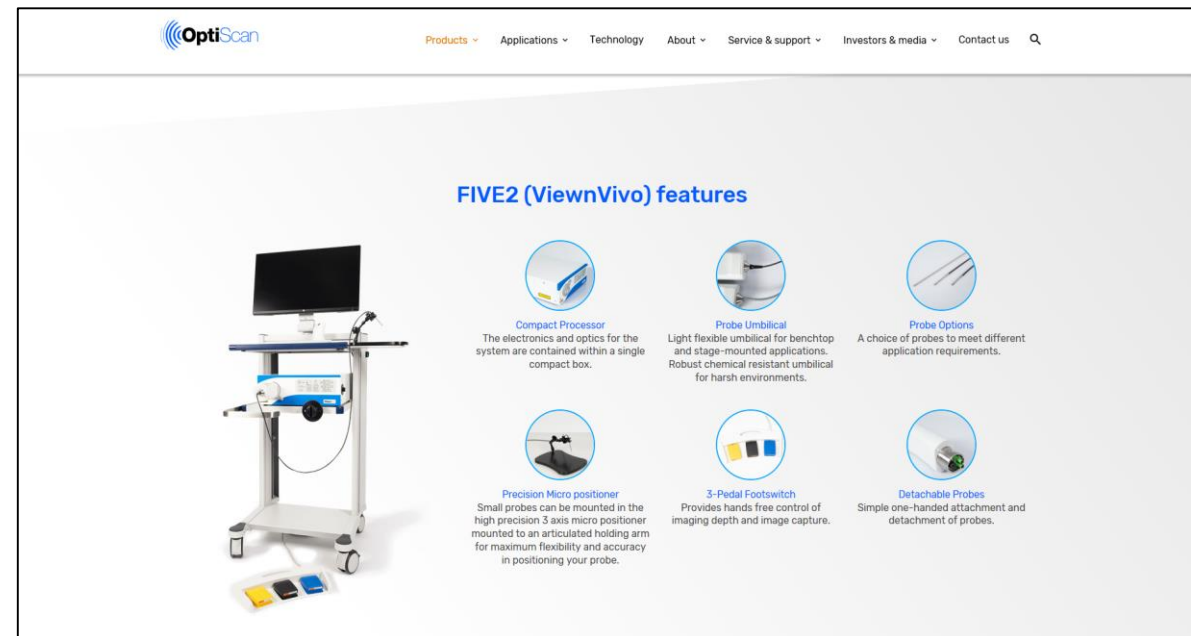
OptiScan

Products ⌄ Applications ⌄ Technology About ⌄ Service & support ⌄ Investors & media ⌄ Contact us

FIVE2 (ViewnVivo) features

Compact Processor
The electronics and optics for the system are contained within a single compact box.

Probe Umbilical
Light flexible umbilical for benchtop and stage-mounted applications. Robust chemical resistant umbilical for harsh environments.

Probe Options
A choice of probes to meet different application requirements.

Precision Micro positioner
Small probes can be mounted in the high precision 3 axis micro positioner mounted to an articulated holding arm for maximum flexibility and accuracy in positioning your probe.

3-Pedal Footswitch
Provides hands free control of imaging depth and image capture.

Detachable Probes
Simple one-handed attachment and detachment of probes.